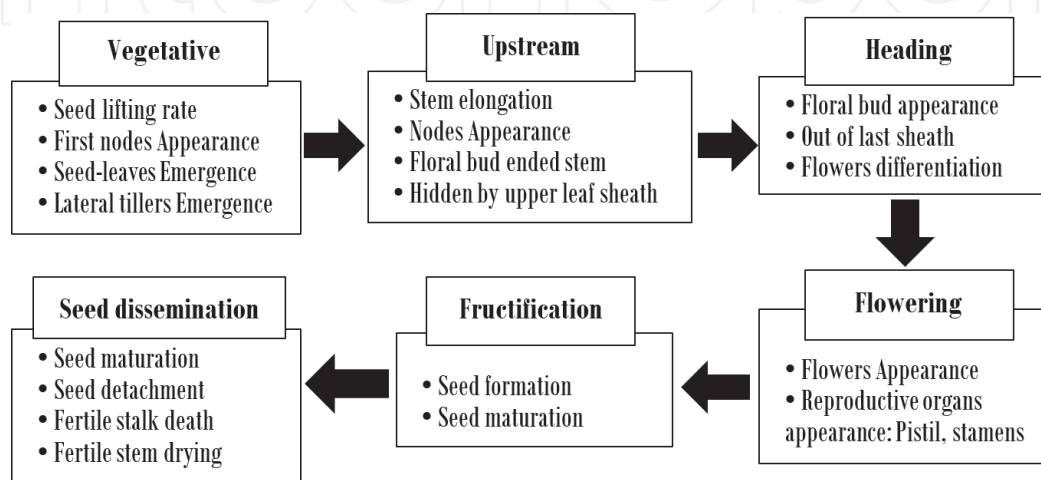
Vegetative

• Seed lifting rate
• First nodes Appearance
• Seed-leaves Emergence
• Lateral tillers Emergence

Upstream

• Stem elongation
• Nodes Appearance
• Floral bud ended stem
• Hidden by upper leaf sheath

Heading

• Floral bud appearance
• Out of last sheath
• Flowers differentiation

Flowering

• Flowers Appearance
• Reproductive organs appearance: Pistil, stamens

Fructification

• Seed formation
• Seed maturation

Seed dissemination

• Seed maturation
• Seed detachment
• Fertile stalk death
• Fertile stem drying